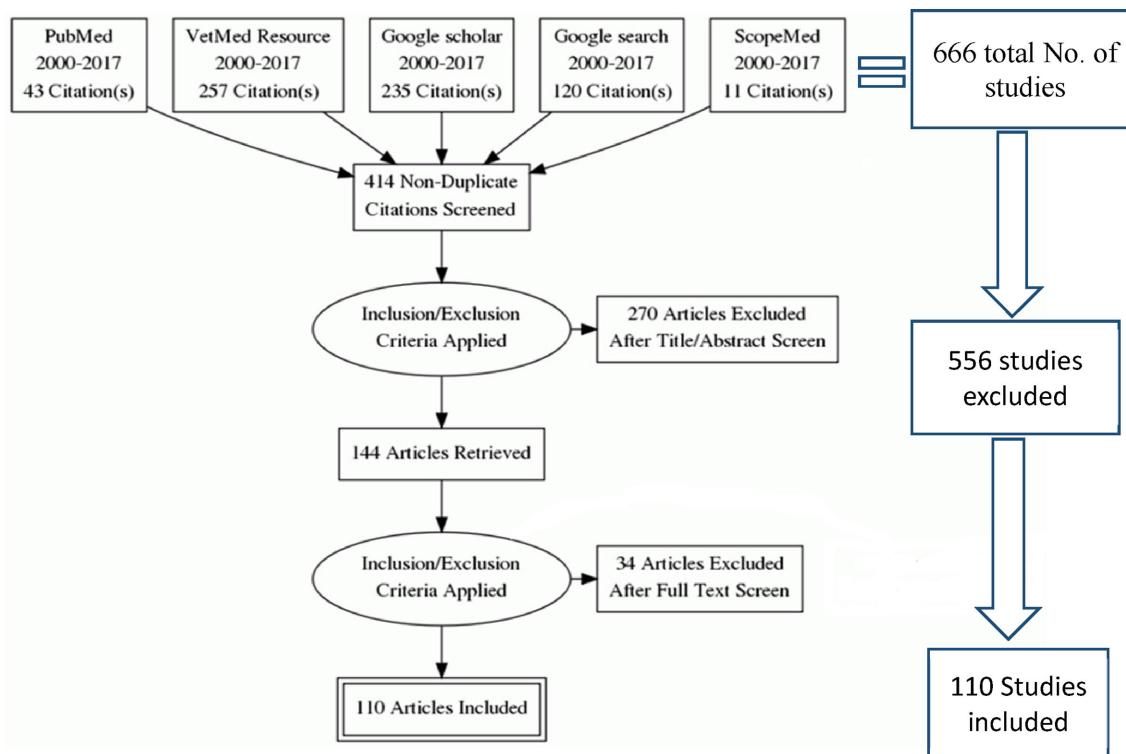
PubMed
2000-2017
43 Citation(s)

VetMed Resource
2000-2017
257 Citation(s)

Google scholar
2000-2017
235 Citation(s)

Google search
2000-2017
120 Citation(s)

ScopeMed
2000-2017
11 Citation(s)

666 total No. of studies

414 Non-Duplicate Citations Screened

Inclusion/Exclusion Criteria Applied

270 Articles Excluded After Title/Abstract Screen

556 studies excluded

144 Articles Retrieved

Inclusion/Exclusion Criteria Applied

34 Articles Excluded After Full Text Screen

110 Articles Included

110 Studies included